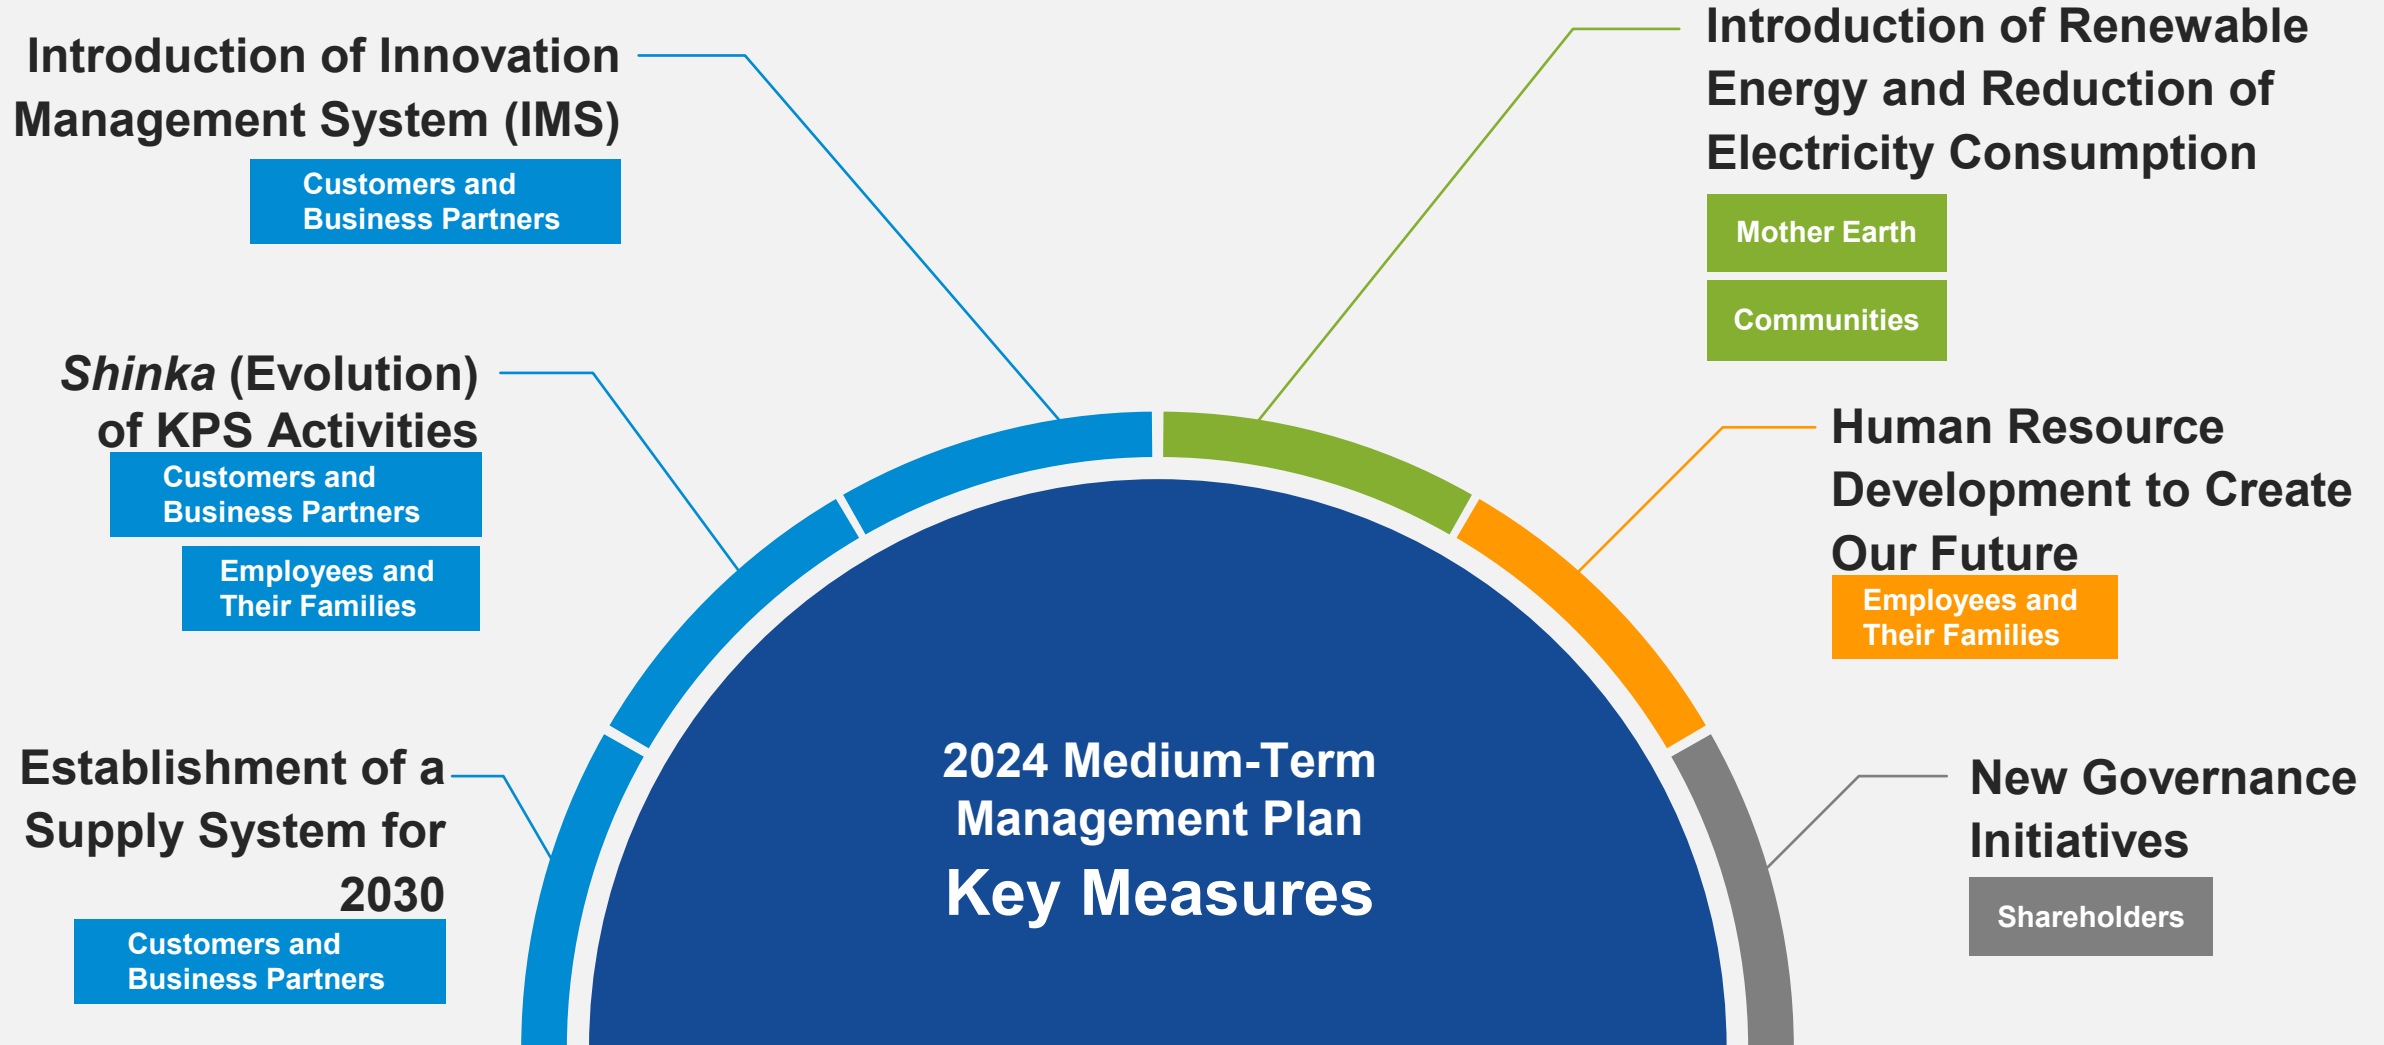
Introduction of Innovation Management System (IMS)

Customers and Business Partners

Introduction of Renewable Energy and Reduction of Electricity Consumption

Mother Earth

Communities

*Shinka* (Evolution) of KPS Activities

Customers and Business Partners

Employees and Their Families

Human Resource Development to Create Our Future

Employees and Their Families

Establishment of a Supply System for 2030

Customers and Business Partners

New Governance Initiatives

Shareholders

2024 Medium-Term Management Plan

Key Measures